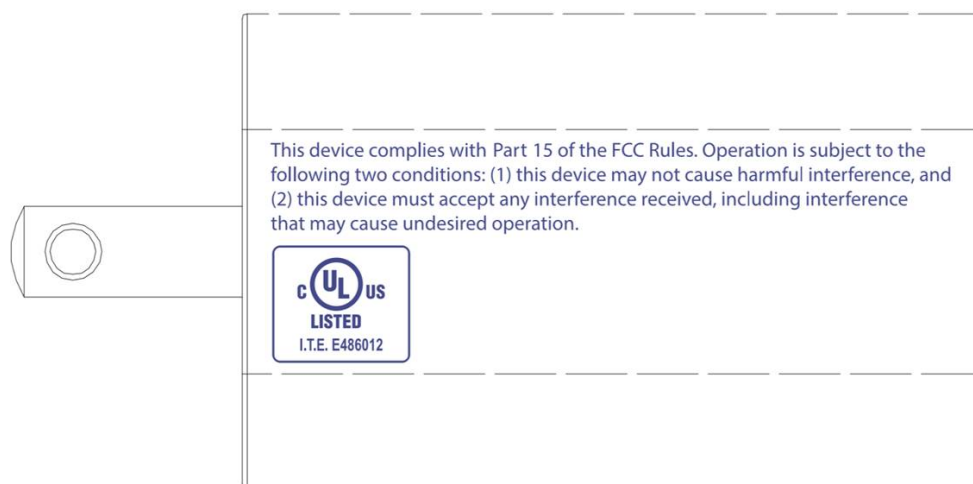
This device complies with Part 15 of the FCC Rules. Operation is subject to the following two conditions: (1) this device may not cause harmful interference, and (2) this device must accept any interference received, including interference that may cause undesired operation.

c UL US
LISTED
I.T.E. E486012